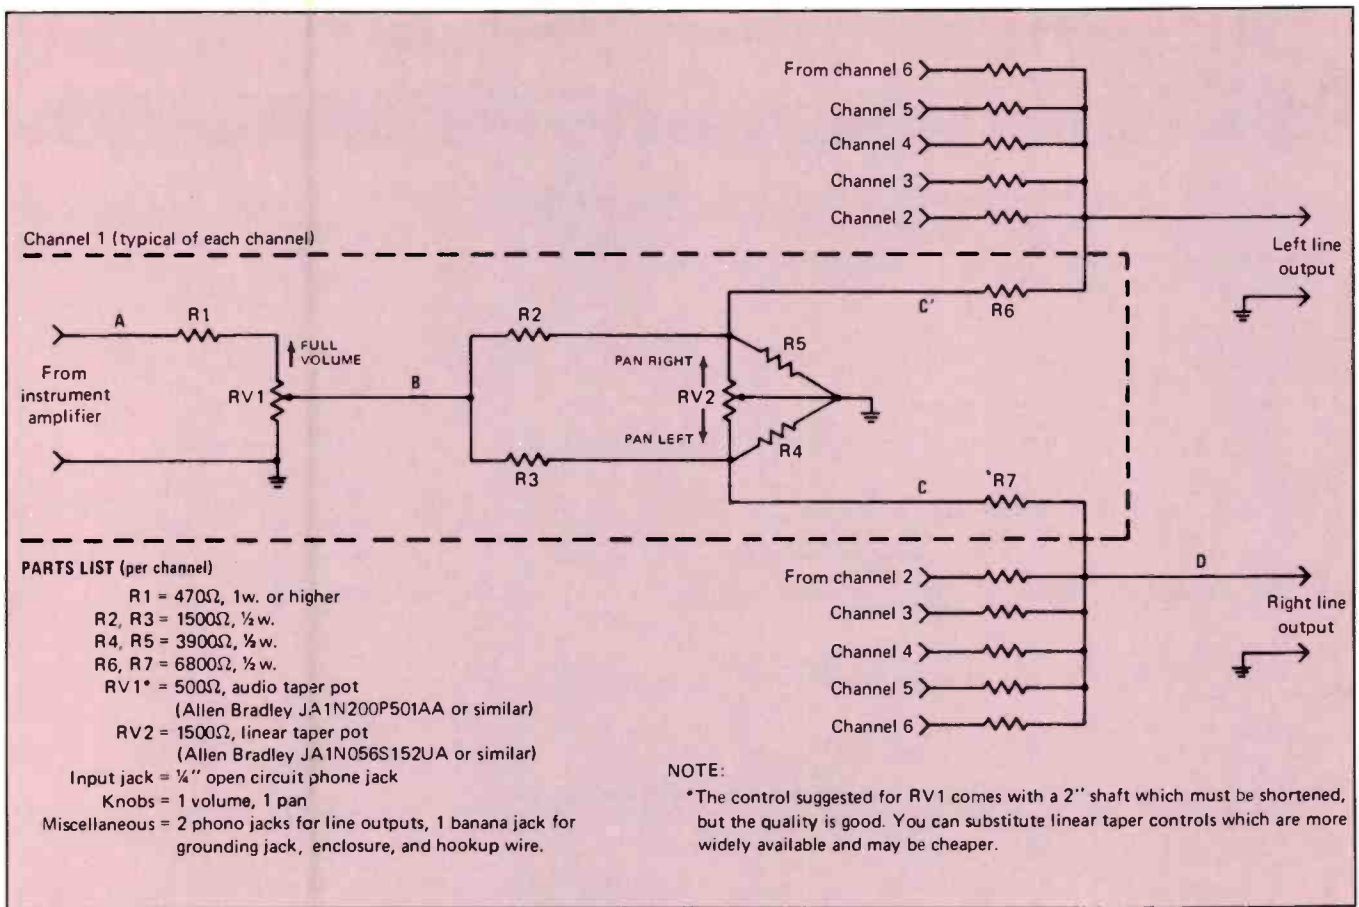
From channel 6
Channel 5
Channel 4
Channel 3
Channel 2

Channel 1 (typical of each channel)

Left line output

A
R1
FULL VOLUME
From instrument amplifier
RV1
B
R2
R3
PAN RIGHT
RV2
PAN LEFT
R5
R4
C'
R6
C
*R7

PARTS LIST (per channel)
R1 = 470Ω, 1w. or higher
R2, R3 = 1500Ω, ½w.
R4, R5 = 3900Ω, ½w.
R6, R7 = 6800Ω, ½w.
RV1* = 500Ω, audio taper pot (Allen Bradley JA1N200P501AA or similar)
RV2 = 1500Ω, linear taper pot (Allen Bradley JA1N056S152UA or similar)
Input jack = ¼" open circuit phone jack
Knobs = 1 volume, 1 pan
Miscellaneous = 2 phono jacks for line outputs, 1 banana jack for grounding jack, enclosure, and hookup wire.

From channel 2
Channel 3
Channel 4
Channel 5
Channel 6

D
Right line output

NOTE:
*The control suggested for RV1 comes with a 2" shaft which must be shortened, but the quality is good. You can substitute linear taper controls which are more widely available and may be cheaper.